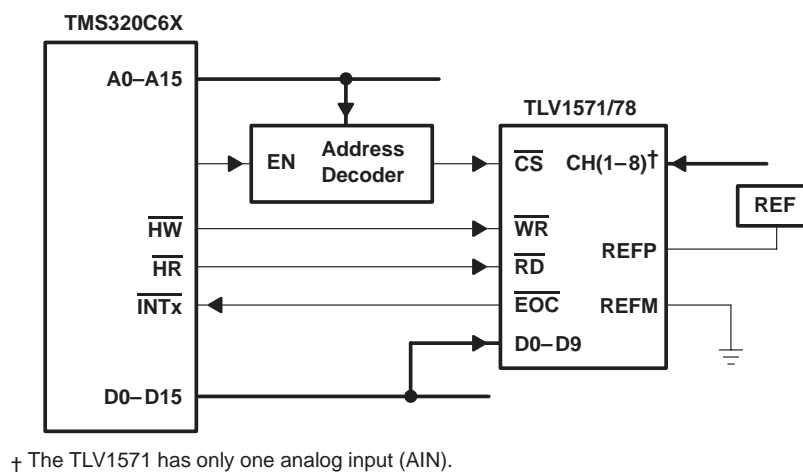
TMS320C6X

A0–A15

EN Address Decoder

$\overline{HW}$

$\overline{HR}$

$\overline{INTx}$

D0–D15

TLV1571/78

$\overline{CS}$ CH(1–8)†

$\overline{WR}$

$\overline{RD}$

$\overline{EOC}$

D0–D9

REFP

REFM

REF

† The TLV1571 has only one analog input (AIN).